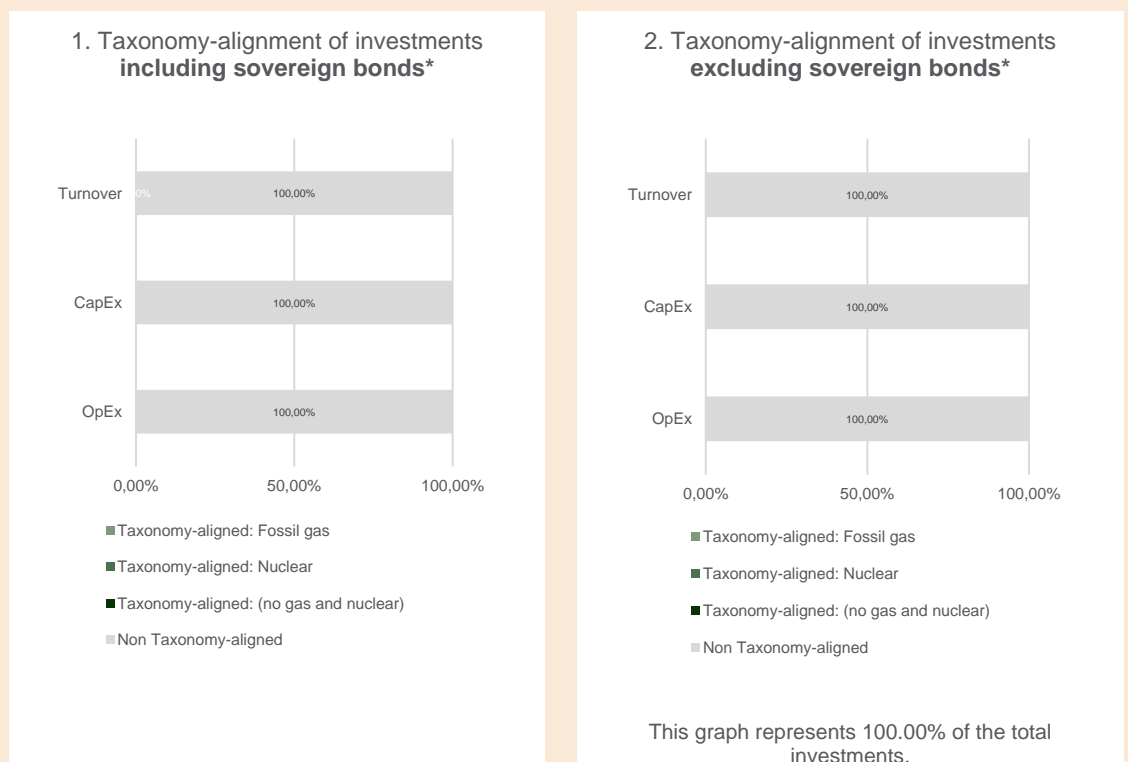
1. Taxonomy-alignment of investments **including sovereign bonds***

Turnover
0%
100,00%

CapEx
100,00%

OpEx
100,00%

0,00%
50,00%
100,00%

Taxonomy-aligned: Fossil gas
Taxonomy-aligned: Nuclear
Taxonomy-aligned: (no gas and nuclear)
Non Taxonomy-aligned

2. Taxonomy-alignment of investments **excluding sovereign bonds***

Turnover
100,00%

CapEx
100,00%

OpEx
100,00%

0,00%
50,00%
100,00%

Taxonomy-aligned: Fossil gas
Taxonomy-aligned: Nuclear
Taxonomy-aligned: (no gas and nuclear)
Non Taxonomy-aligned

This graph represents 100.00% of the total investments.